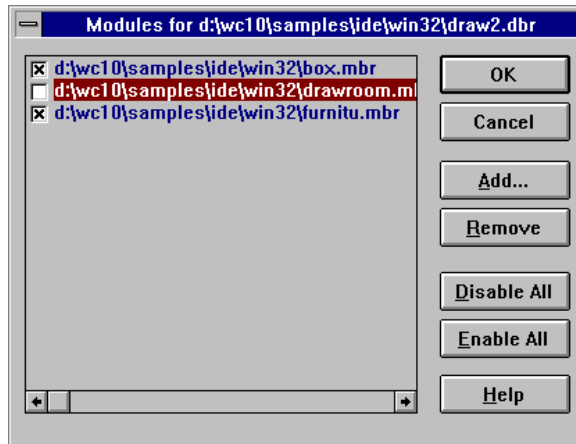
Modules for d:\wc10\samples\ide\win32\draw2.dbr

☒ d:\wc10\samples\ide\win32\box.mbr
☐ d:\wc10\samples\ide\win32\drawroom.ml
☒ d:\wc10\samples\ide\win32\furnitu.mbr

OK
Cancel
Add...
Remove
Disable All
Enable All
Help